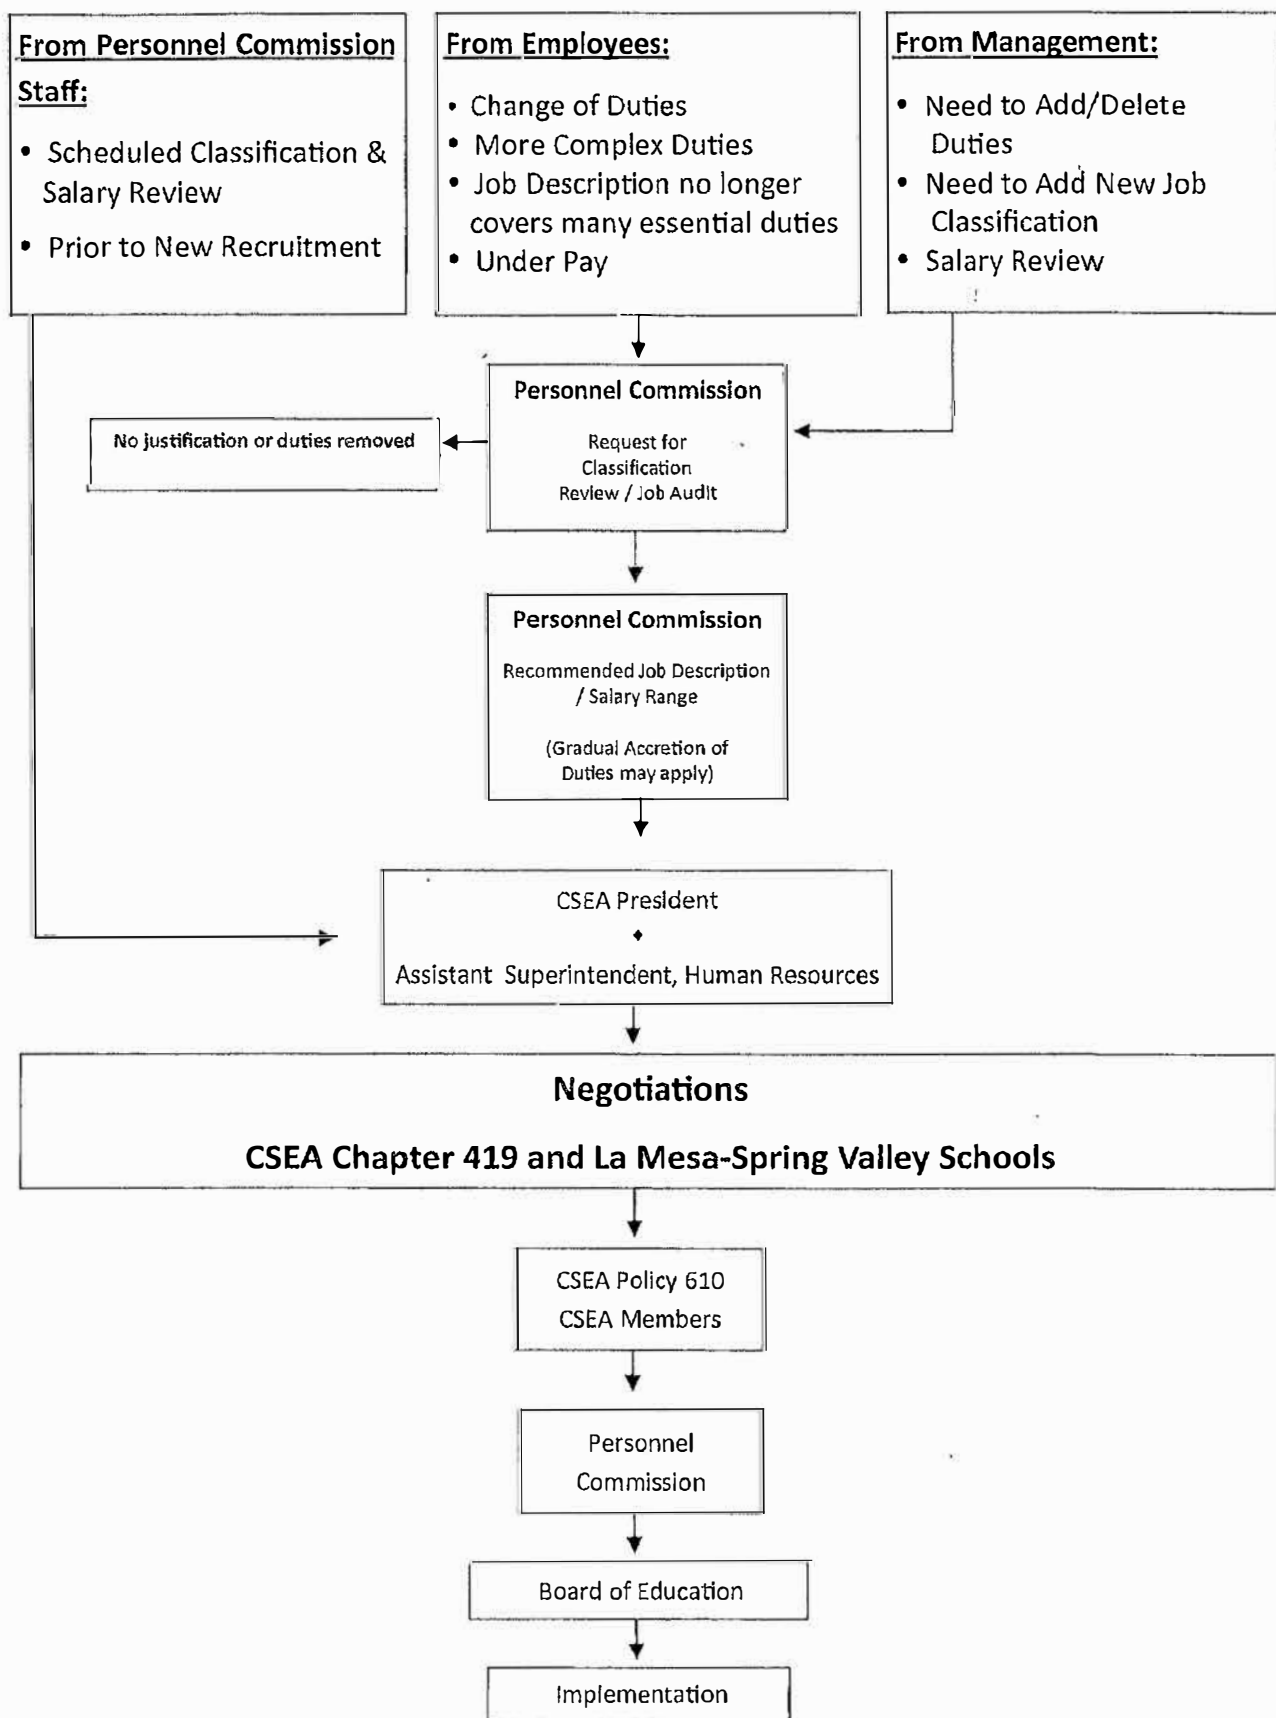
From Personnel Commission Staff:

- Scheduled Classification & Salary Review
- Prior to New Recruitment

From Employees:

- Change of Duties
- More Complex Duties
- Job Description no longer covers many essential duties
- Under Pay

From Management:

- Need to Add/Delete Duties
- Need to Add New Job Classification
- Salary Review

Personnel Commission

Request for Classification Review / Job Audit

No justification or duties removed

Personnel Commission

Recommended Job Description / Salary Range

(Gradual Accretion of Duties may apply)

CSEA President

♦

Assistant Superintendent, Human Resources

Negotiations

CSEA Chapter 419 and La Mesa-Spring Valley Schools

CSEA Policy 610
CSEA Members

Personnel Commission

Board of Education

Implementation